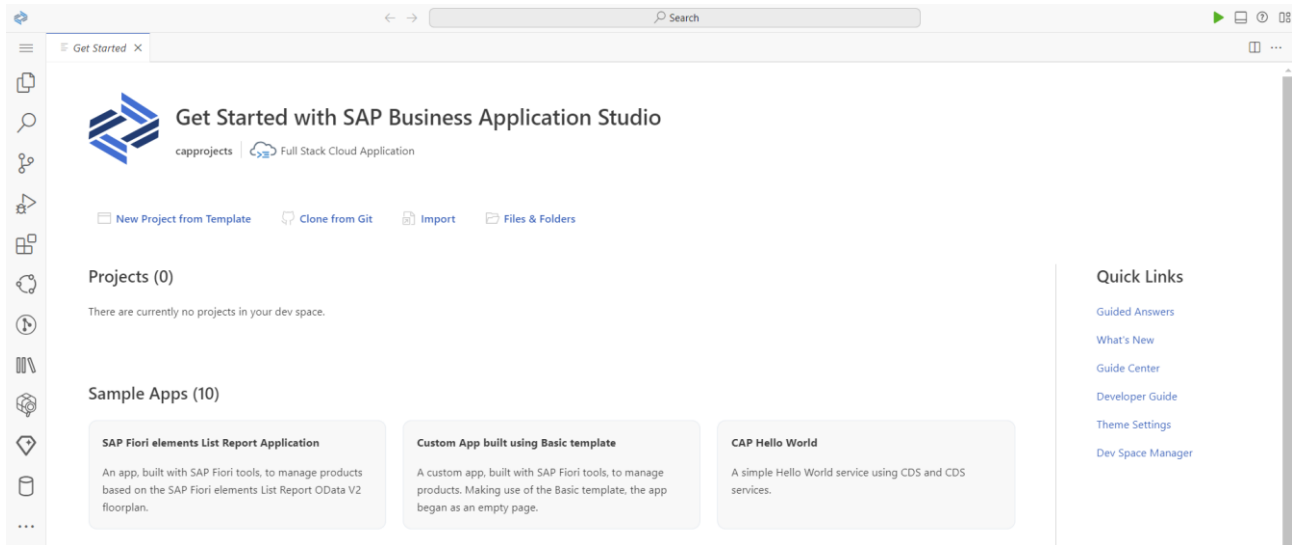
Search

Get Started ×

Get Started with SAP Business Application Studio

capprojects | Full Stack Cloud Application

New Project from Template Clone from Git Import Files & Folders

Projects (0)

There are currently no projects in your dev space.

Sample Apps (10)

SAP Fiori elements List Report Application

An app, built with SAP Fiori tools, to manage products based on the SAP Fiori elements List Report OData V2 floorplan.

Custom App built using Basic template

A custom app, built with SAP Fiori tools, to manage products. Making use of the Basic template, the app began as an empty page.

CAP Hello World

A simple Hello World service using CDS and CDS services.

Quick Links

Guided Answers

What's New

Guide Center

Developer Guide

Theme Settings

Dev Space Manager